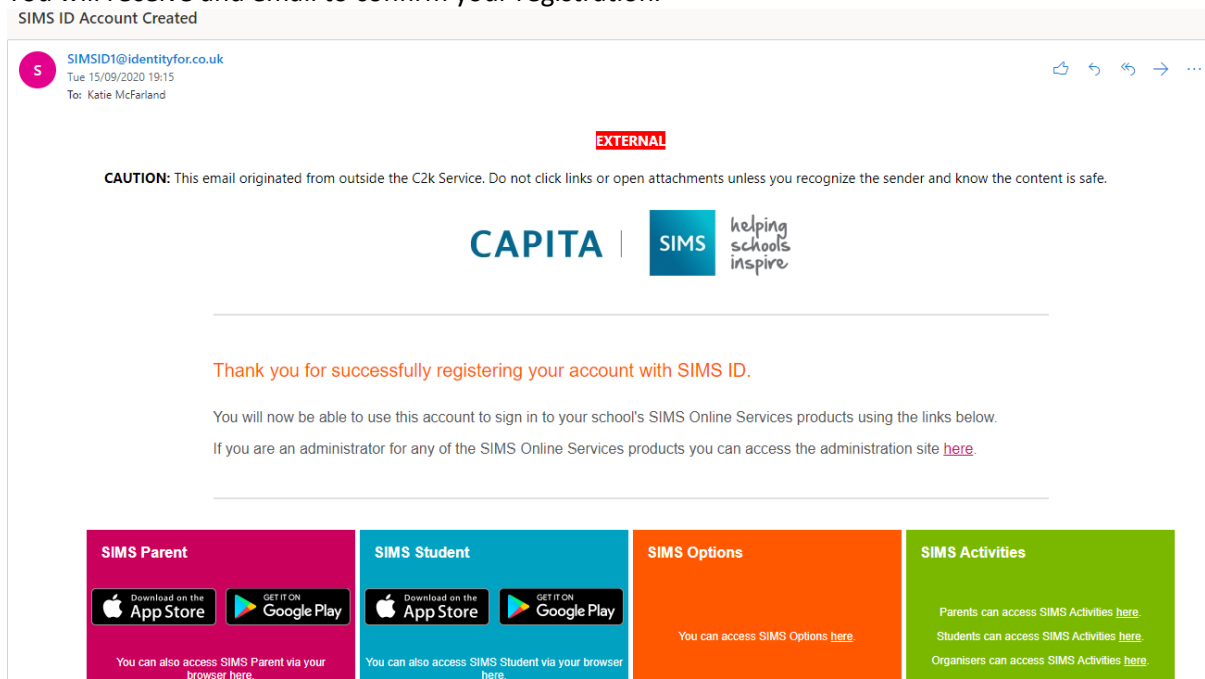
SIMS ID Account Created

S

SIMSID1@identityfor.co.uk
Tue 15/09/2020 19:15
To: Katie McFarland

EXTERNAL

CAUTION: This email originated from outside the C2k Service. Do not click links or open attachments unless you recognize the sender and know the content is safe.

CAPITA | SIMS helping schools inspire

Thank you for successfully registering your account with SIMS ID.

You will now be able to use this account to sign in to your school's SIMS Online Services products using the links below.

If you are an administrator for any of the SIMS Online Services products you can access the administration site here.

SIMS Parent

Download on the App Store

GET IT ON Google Play

You can also access SIMS Parent via your browser here.

SIMS Student

Download on the App Store

GET IT ON Google Play

You can also access SIMS Student via your browser here.

SIMS Options

You can access SIMS Options here.

SIMS Activities

Parents can access SIMS Activities here.

Students can access SIMS Activities here.

Organisers can access SIMS Activities here.